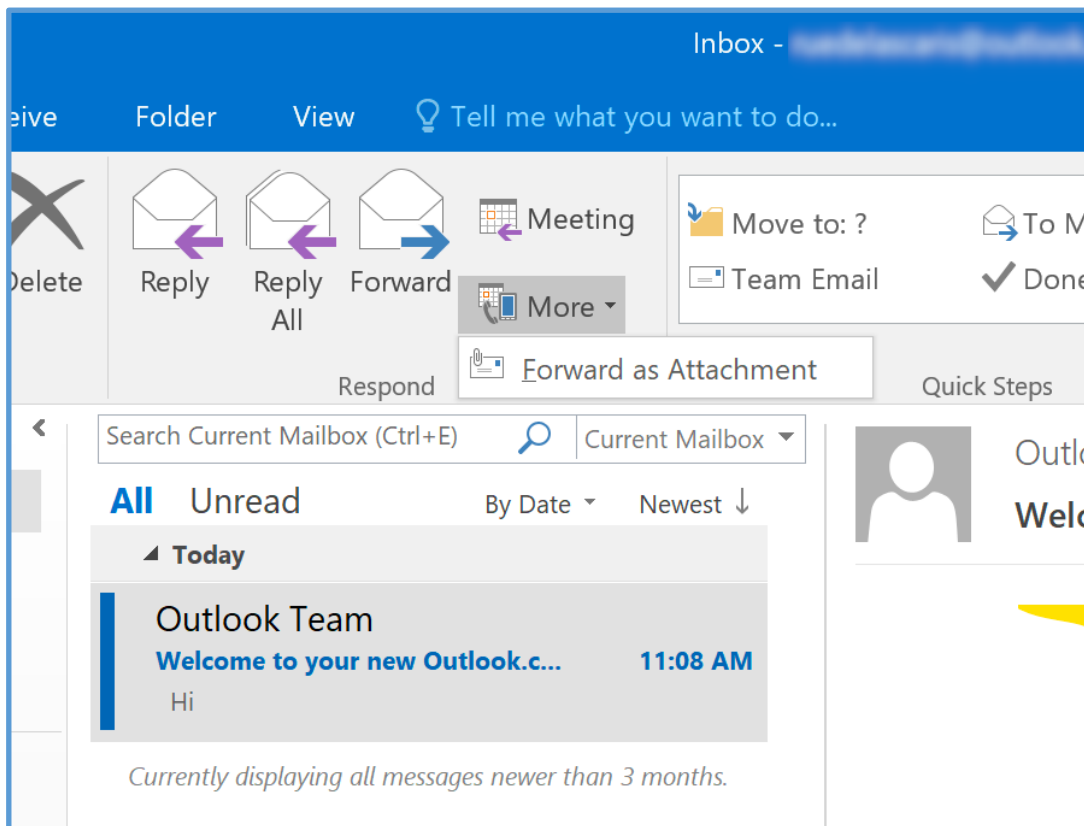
Inbox - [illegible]

eive Folder View Tell me what you want to do...

Delete Reply Reply All Forward Meeting More

Forward as Attachment

Respond

Move to: ? To M
Team Email Done

Quick Steps

Search Current Mailbox (Ctrl+E) Current Mailbox

All Unread By Date Newest ↓

Today

Outlook Team
Welcome to your new Outlook.c... 11:08 AM
Hi

Currently displaying all messages newer than 3 months.

Outlo
Welc